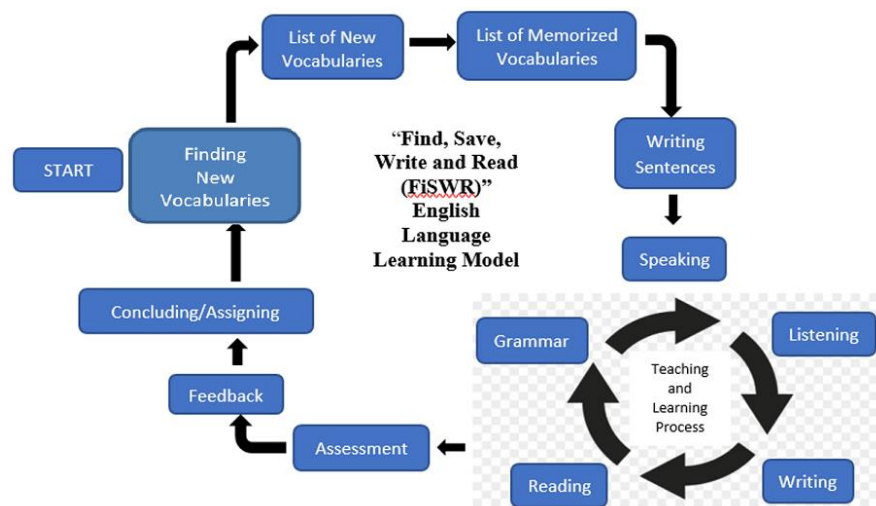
START

Finding New Vocabularies

List of New Vocabularies

List of Memorized Vocabularies

Writing Sentences

Speaking

“Find, Save, Write and Read (FiSWR)” English Language Learning Model

Grammar

Listening

Teaching and Learning Process

Writing

Reading

Assessment

Feedback

Concluding/Assigning